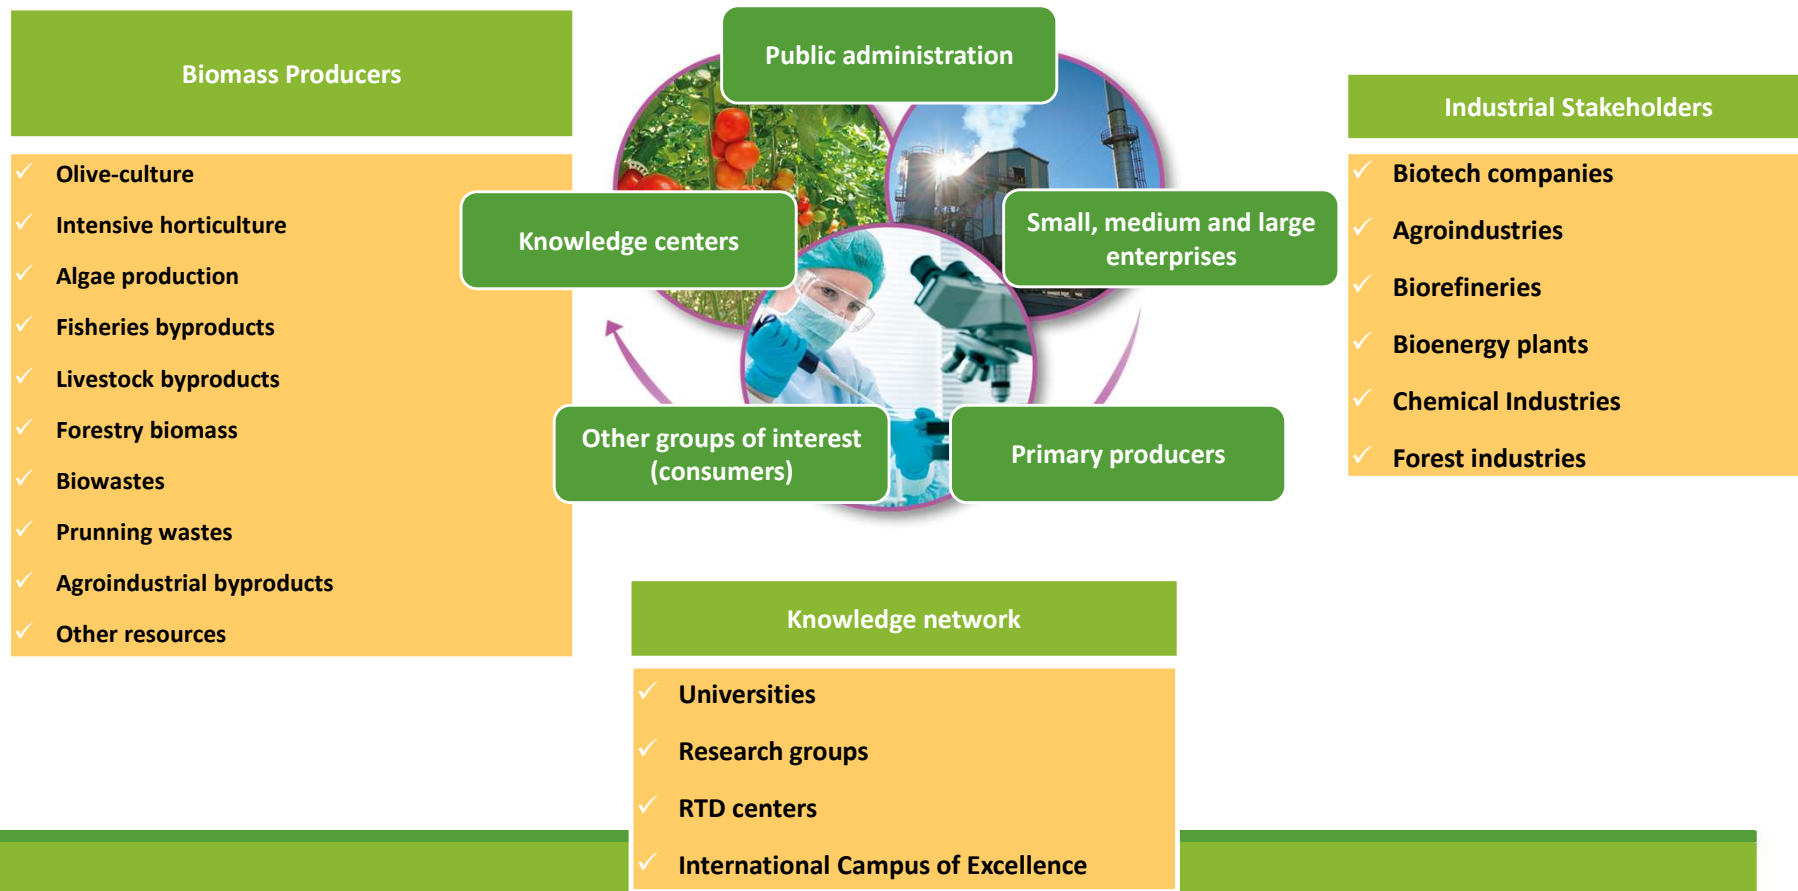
Biomass Producers

✓ Olive-culture
✓ Intensive horticulture
✓ Algae production
✓ Fisheries byproducts
✓ Livestock byproducts
✓ Forestry biomass
✓ Biowastes
✓ Prunning wastes
✓ Agroindustrial byproducts
✓ Other resources

Public administration

Knowledge centers

Small, medium and large enterprises

Other groups of interest (consumers)

Primary producers

Industrial Stakeholders

✓ Biotech companies
✓ Agroindustries
✓ Biorefineries
✓ Bioenergy plants
✓ Chemical Industries
✓ Forest industries

Knowledge network

✓ Universities
✓ Research groups
✓ RTD centers
✓ International Campus of Excellence